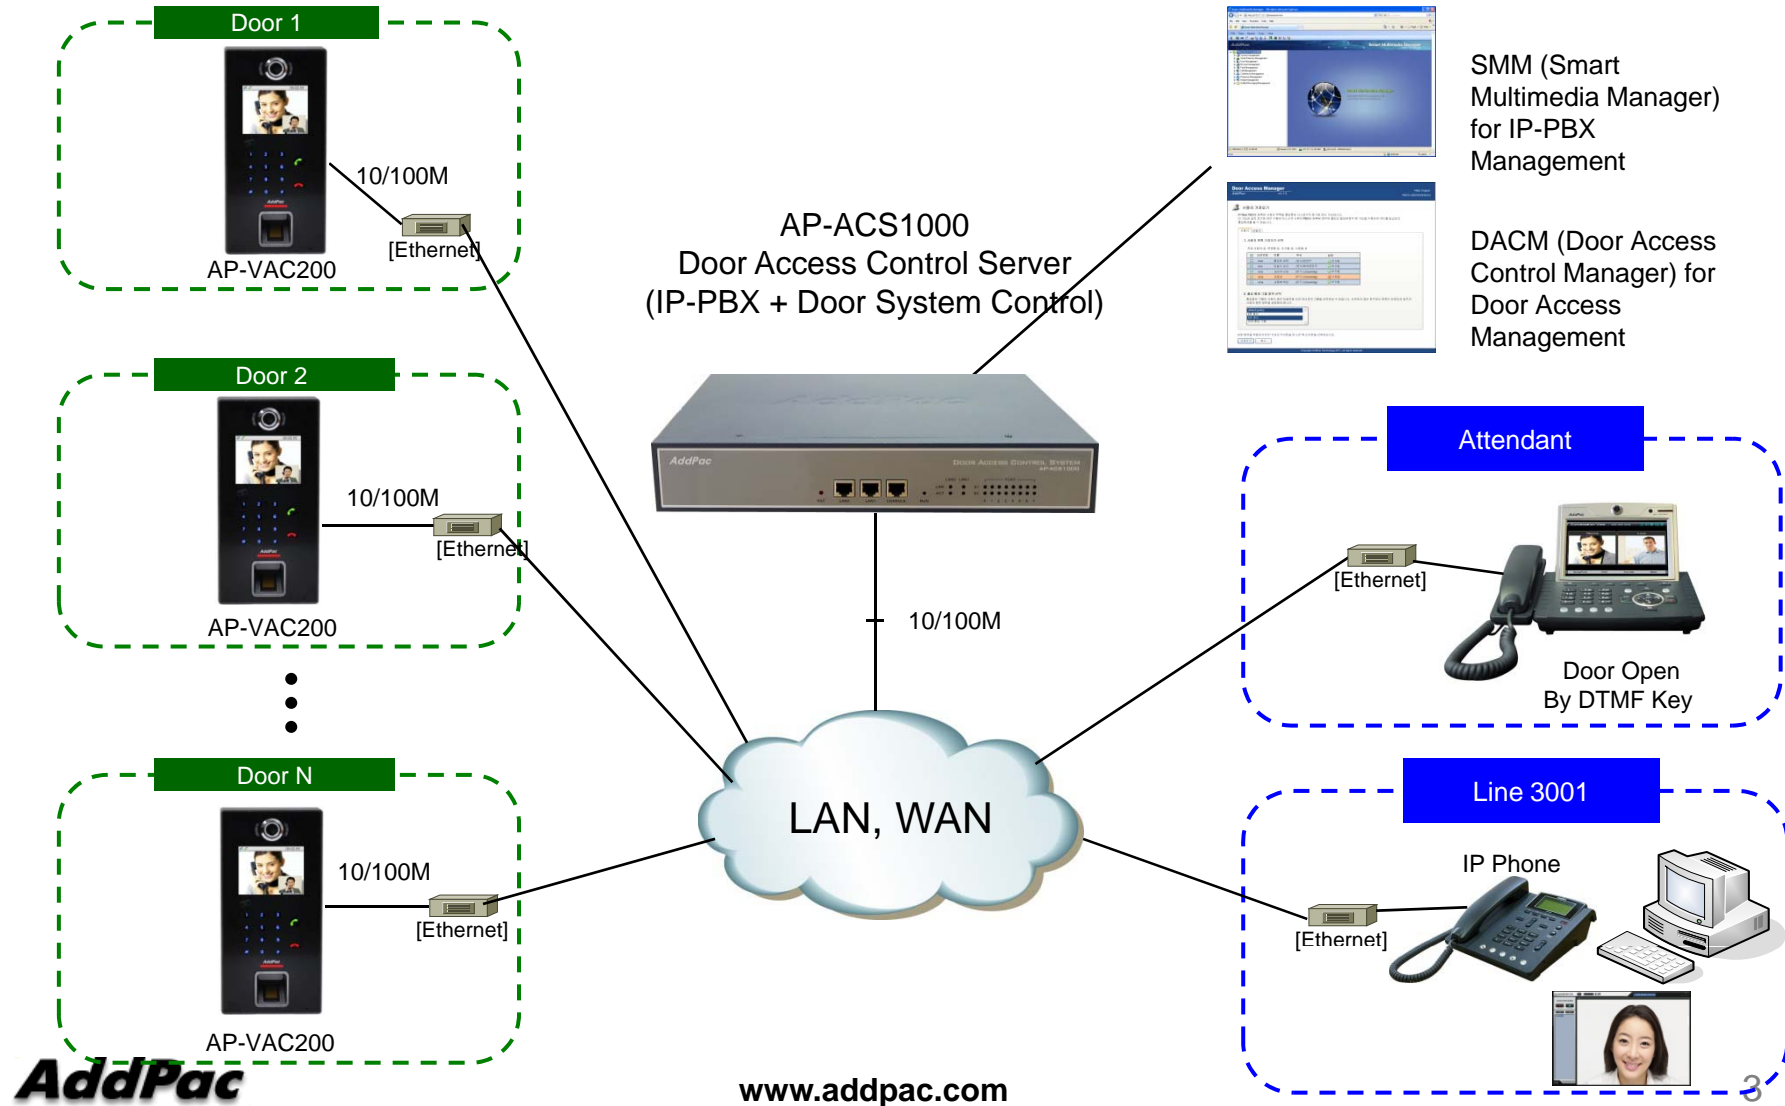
Door 1

10/100M

[Ethernet]

AP-VAC200

Door 2

10/100M

[Ethernet]

AP-VAC200

Door N

10/100M

[Ethernet]

AP-VAC200

AP-ACS1000
Door Access Control Server
(IP-PBX + Door System Control)

AddPac

Door Access Control System

10/100M

LAN, WAN

SMM (Smart Multimedia Manager) for IP-PBX Management

DACM (Door Access Control Manager) for Door Access Management

Attendant

[Ethernet]

Door Open
By DTMF Key

Line 3001

IP Phone

[Ethernet]

AddPac

www.addpac.com

3